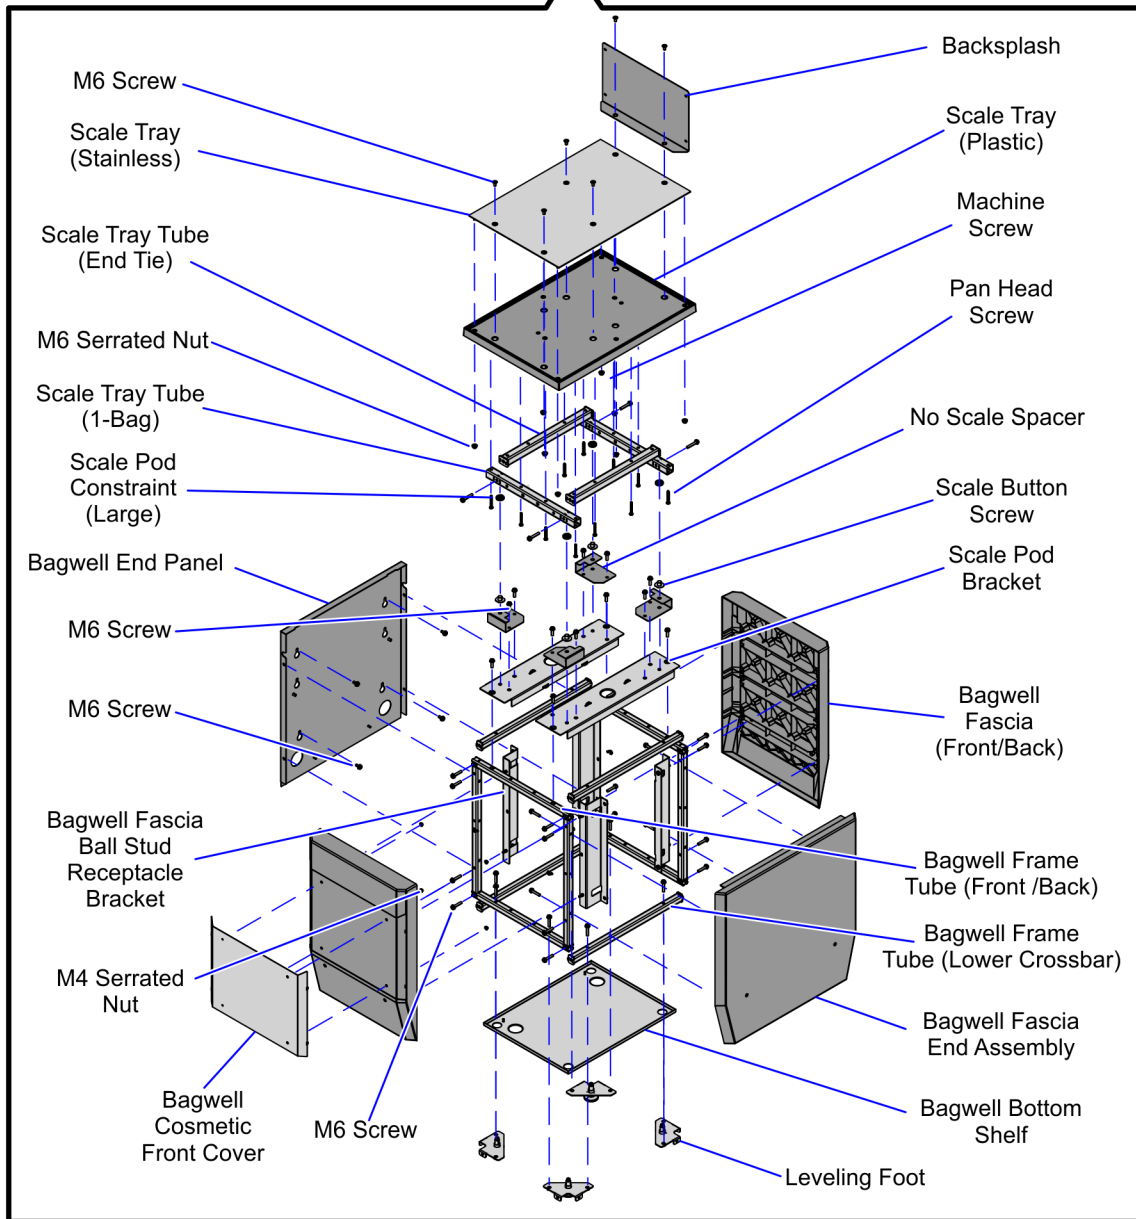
M6 Screw

Scale Tray (Stainless)

Scale Tray Tube (End Tie)

M6 Serrated Nut

Scale Tray Tube (1-Bag)

Scale Pod Constraint (Large)

Bagwell End Panel

M6 Screw

M6 Screw

Bagwell Fascia Ball Stud Receptacle Bracket

M4 Serrated Nut

Bagwell Cosmetic Front Cover

M6 Screw

Backsplash

Scale Tray (Plastic)

Machine Screw

Pan Head Screw

No Scale Spacer

Scale Button Screw

Scale Pod Bracket

Bagwell Fascia (Front/Back)

Bagwell Frame Tube (Front /Back)

Bagwell Frame Tube (Lower Crossbar)

Bagwell Fascia End Assembly

Bagwell Bottom Shelf

Leveling Foot